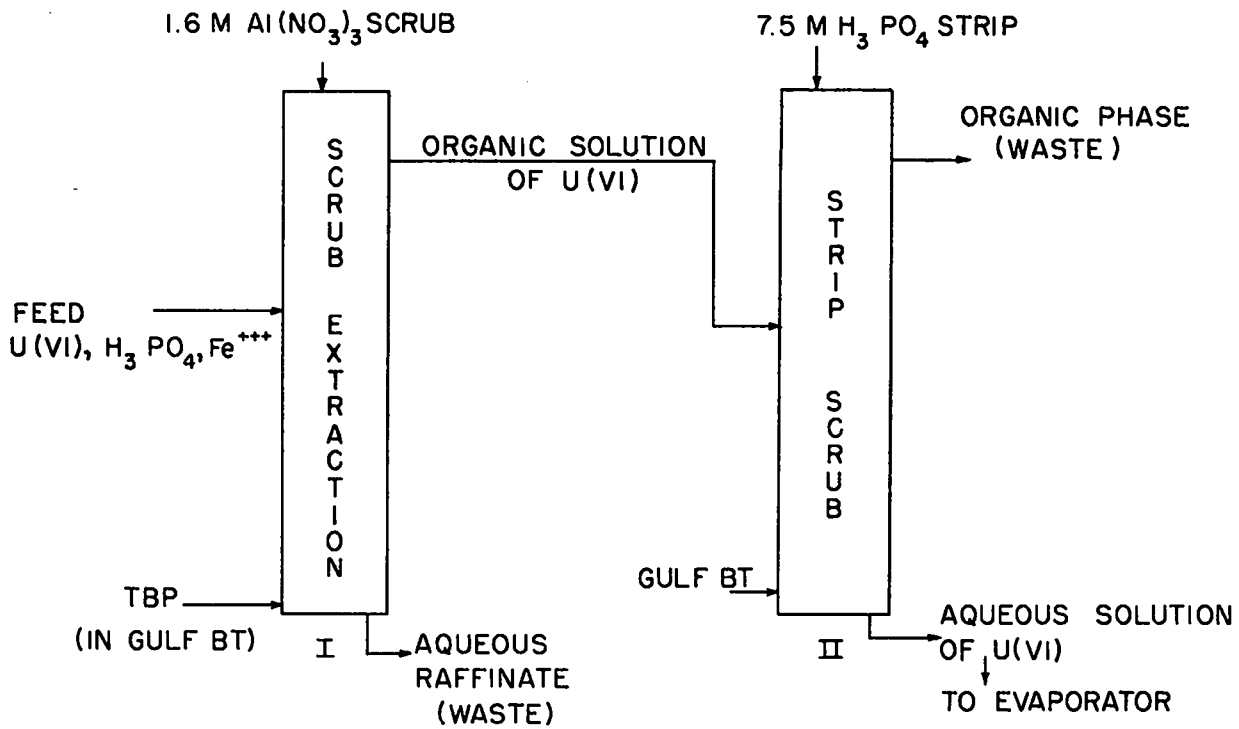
1.6 M $Al(NO_3)_3$ SCRUB

7.5 M $H_3PO_4$ STRIP

SCRUB

EXTRACTION

ORGANIC SOLUTION OF U(VI)

ORGANIC PHASE (WASTE)

STRIP

SCRUB

FEED U(VI), $H_3PO_4$, $Fe^{+++}$

TBP (IN GULF BT)

I

AQUEOUS RAFFINATE (WASTE)

GULF BT

II

AQUEOUS SOLUTION OF U(VI)

TO EVAPORATOR